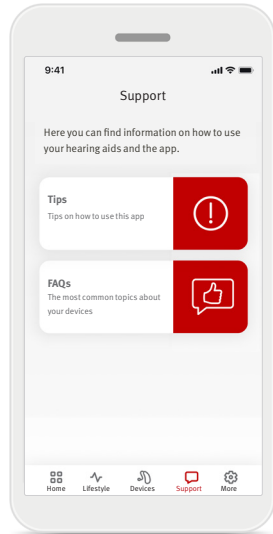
9:41

Support

Here you can find information on how to use your hearing aids and the app.

Tips
Tips on how to use this app

FAQs
The most common topics about your devices

Home Lifestyle Devices Support More